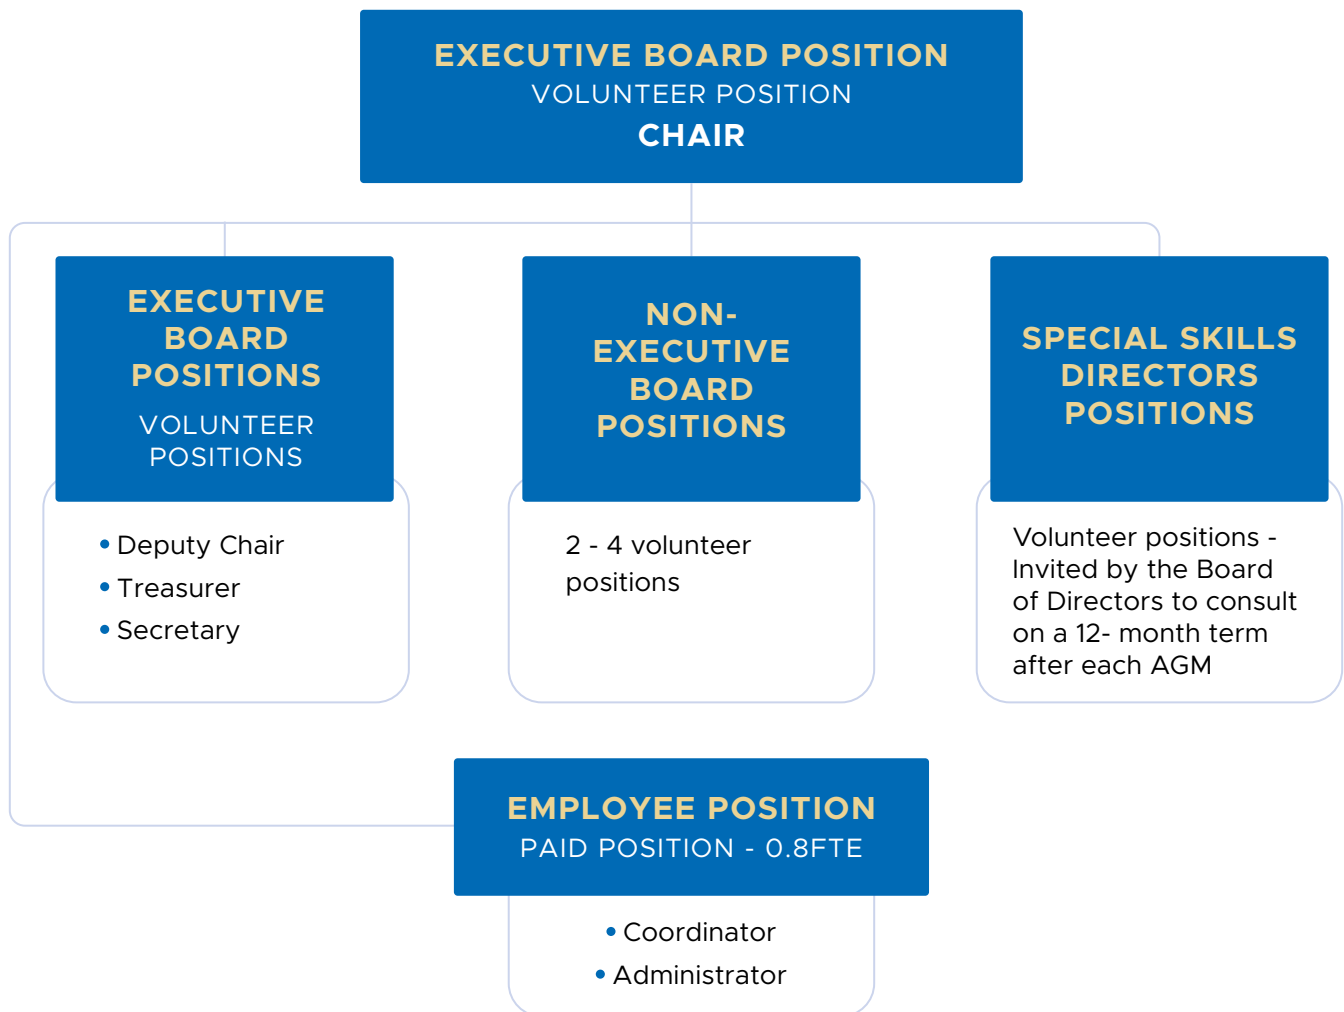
EXECUTIVE BOARD POSITION
VOLUNTEER POSITION
CHAIR

EXECUTIVE BOARD POSITIONS
VOLUNTEER POSITIONS

• Deputy Chair
• Treasurer
• Secretary

NON-EXECUTIVE BOARD POSITIONS

2 - 4 volunteer positions

SPECIAL SKILLS DIRECTORS POSITIONS

Volunteer positions - Invited by the Board of Directors to consult on a 12- month term after each AGM

EMPLOYEE POSITION
PAID POSITION - 0.8FTE

• Coordinator
• Administrator